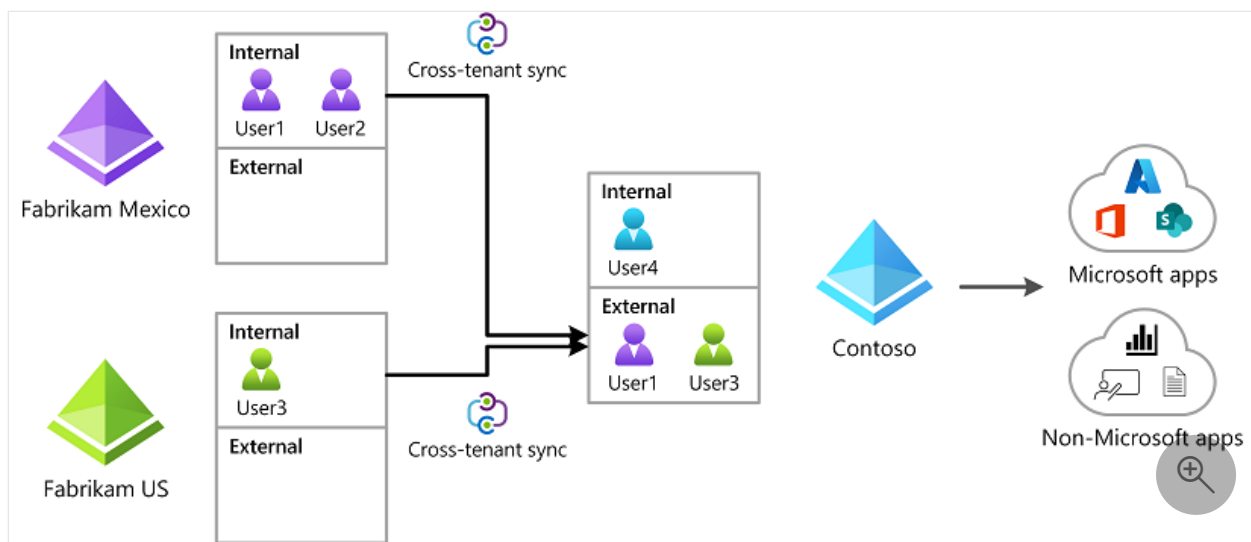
Fabrikam Mexico

Internal
User1 User2

External

Cross-tenant sync

Fabrikam US

Internal
User3

External

Cross-tenant sync

Internal
User4

External
User1 User3

Contoso

Microsoft apps

Non-Microsoft apps